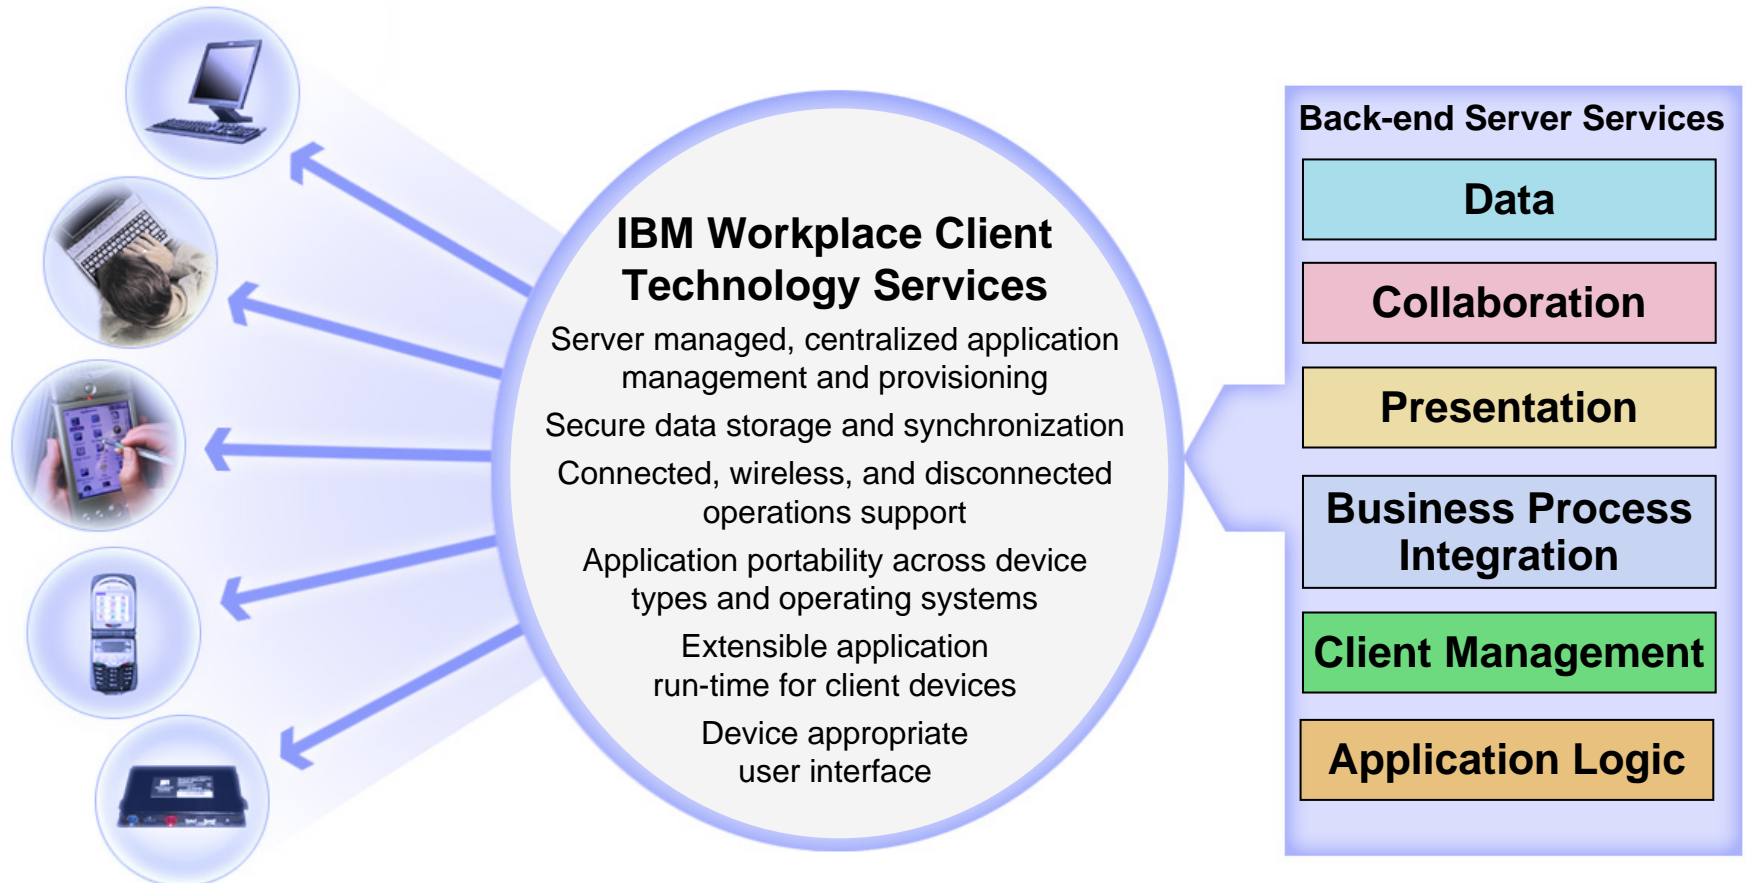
IBM Workplace Client Technology Services

Server managed, centralized application management and provisioning

Secure data storage and synchronization

Connected, wireless, and disconnected operations support

Application portability across device types and operating systems

Extensible application run-time for client devices

Device appropriate user interface

Back-end Server Services

Data

Collaboration

Presentation

Business Process Integration

Client Management

Application Logic